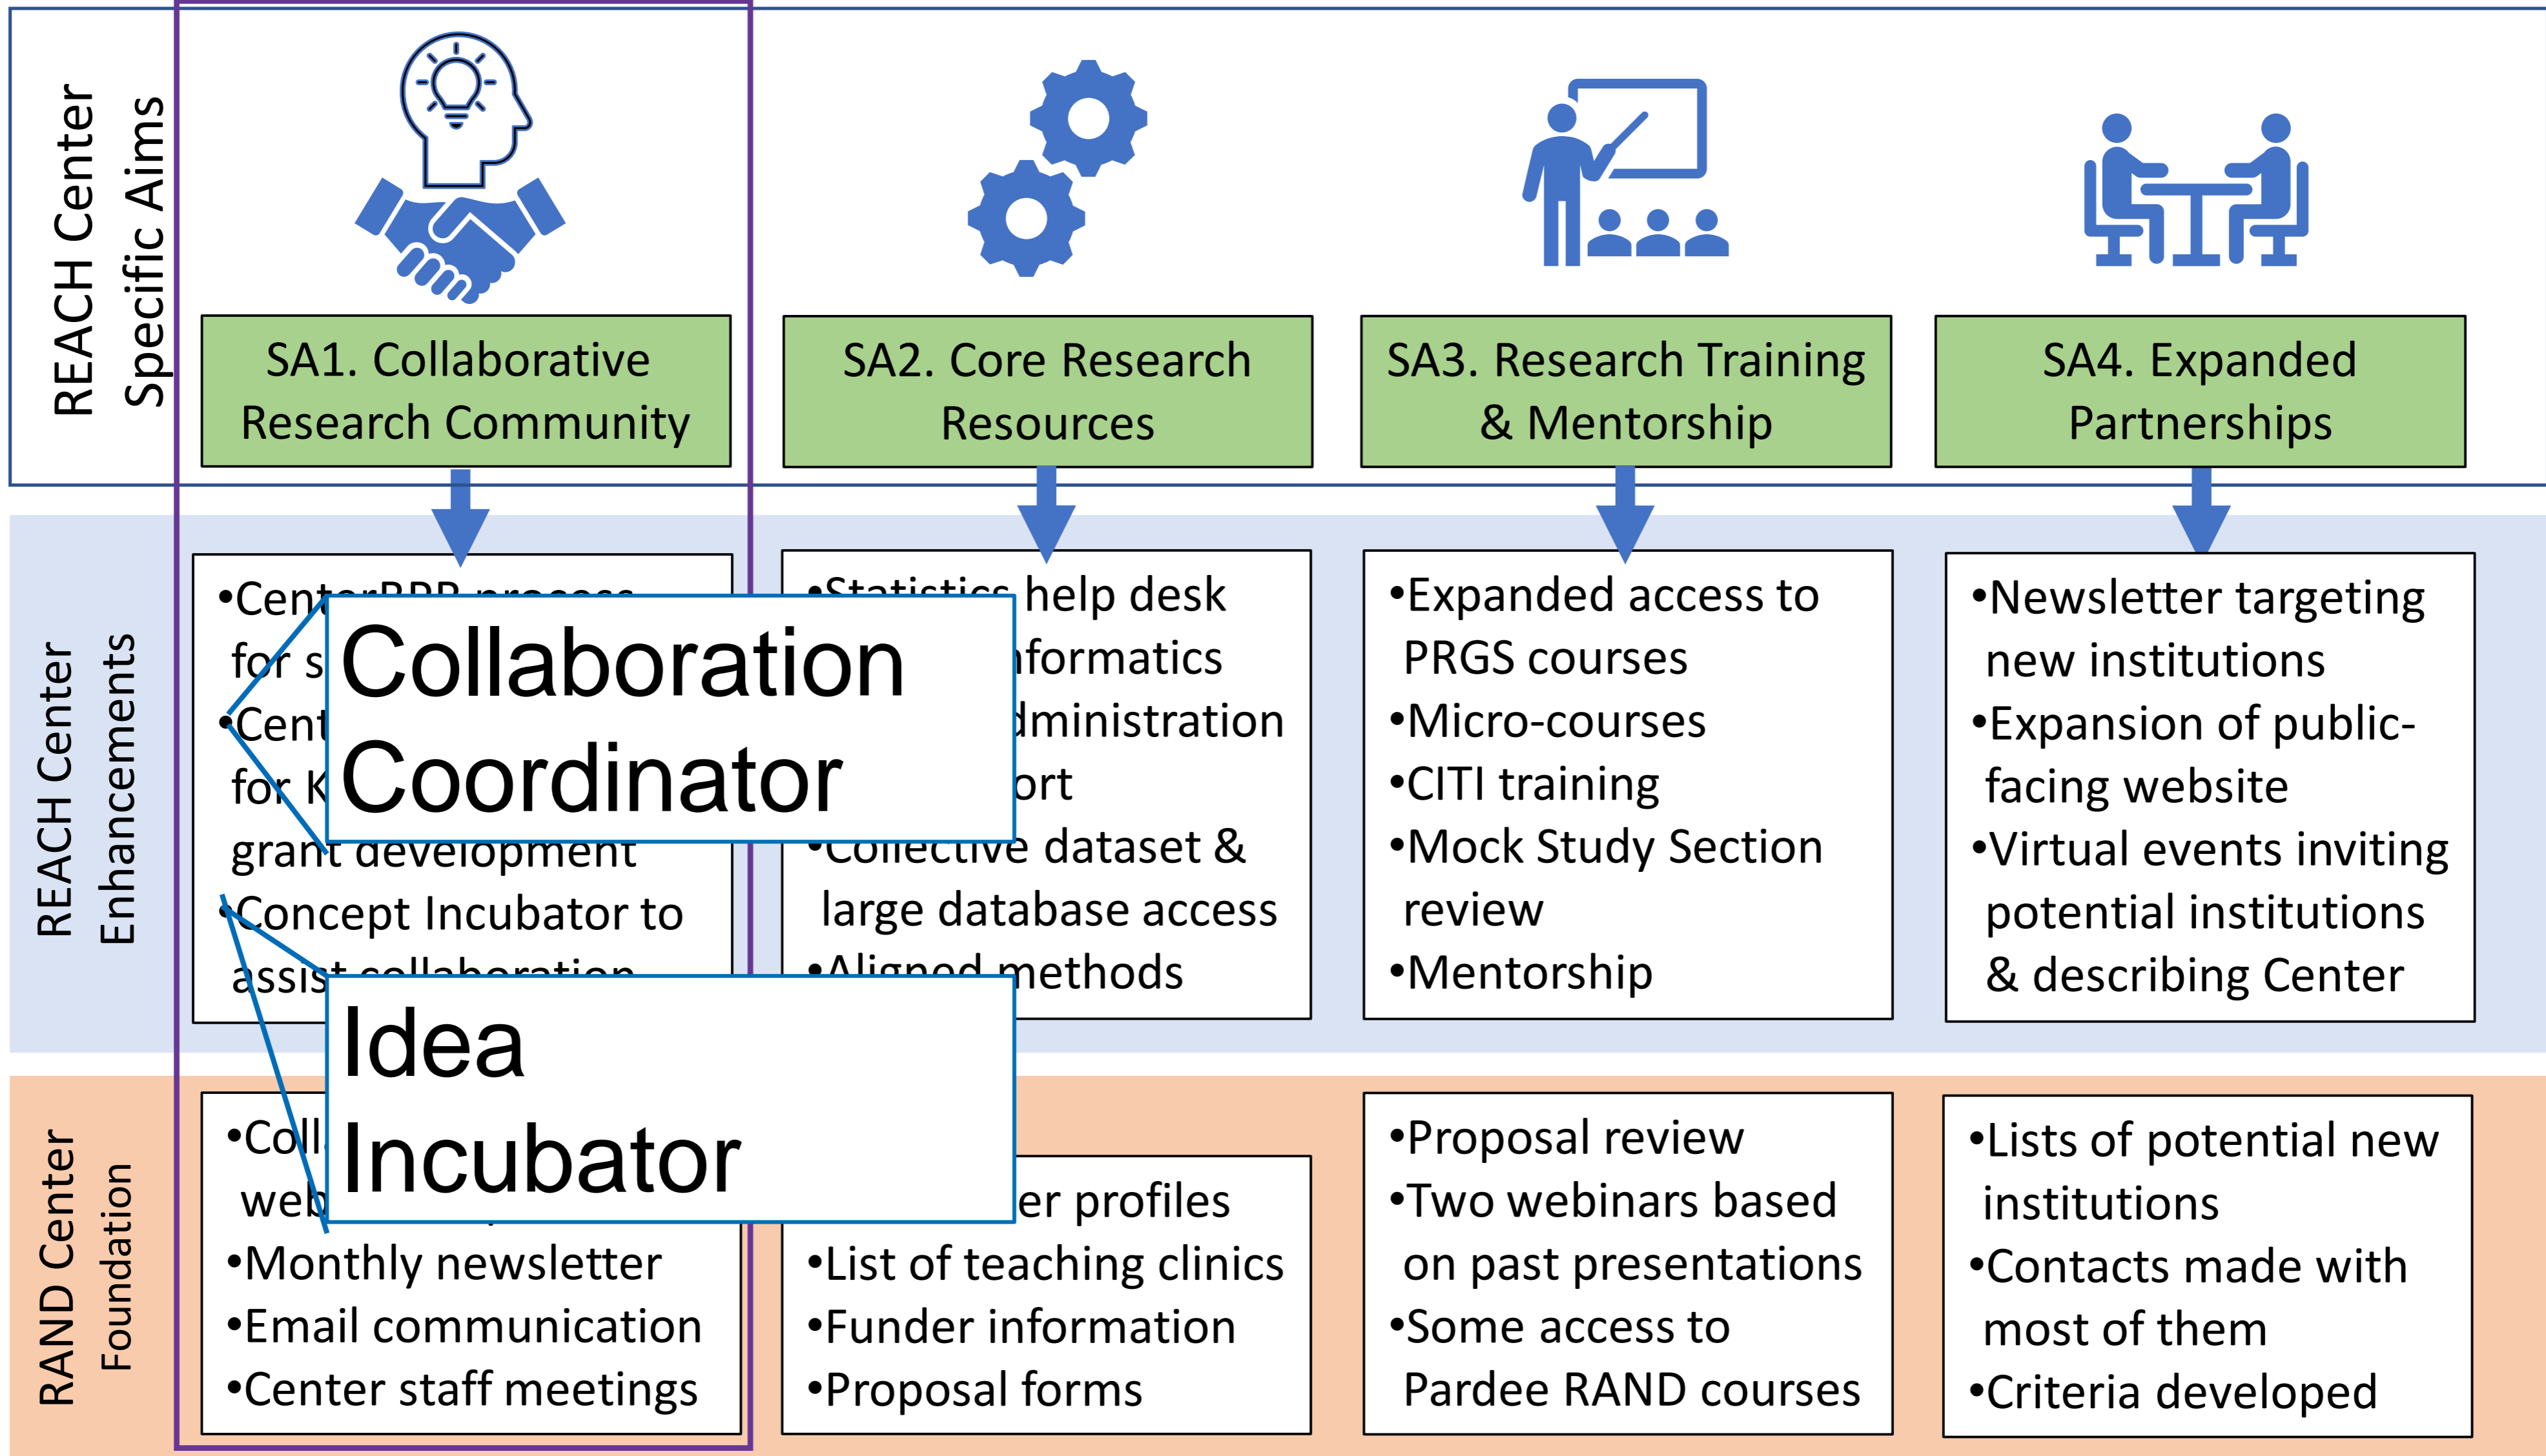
REACH Center Specific Aims

SA1. Collaborative Research Community

SA2. Core Research Resources

SA3. Research Training & Mentorship

SA4. Expanded Partnerships

REACH Center Enhancements

•CenterRPP process for s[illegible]
•Cent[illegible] for K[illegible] grant development
•Concept Incubator to assist collaboration

Collaboration Coordinator

•Statistics help desk
•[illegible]nformatics
•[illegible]dministration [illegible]ort
•Collective dataset & large database access
•Aligned methods

•Expanded access to PRGS courses
•Micro-courses
•CITI training
•Mock Study Section review
•Mentorship

•Newsletter targeting new institutions
•Expansion of public-facing website
•Virtual events inviting potential institutions & describing Center

RAND Center Foundation

•Coll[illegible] web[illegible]
•Monthly newsletter
•Email communication
•Center staff meetings

Idea Incubator

•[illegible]er profiles
•List of teaching clinics
•Funder information
•Proposal forms

•Proposal review
•Two webinars based on past presentations
•Some access to Pardee RAND courses

•Lists of potential new institutions
•Contacts made with most of them
•Criteria developed